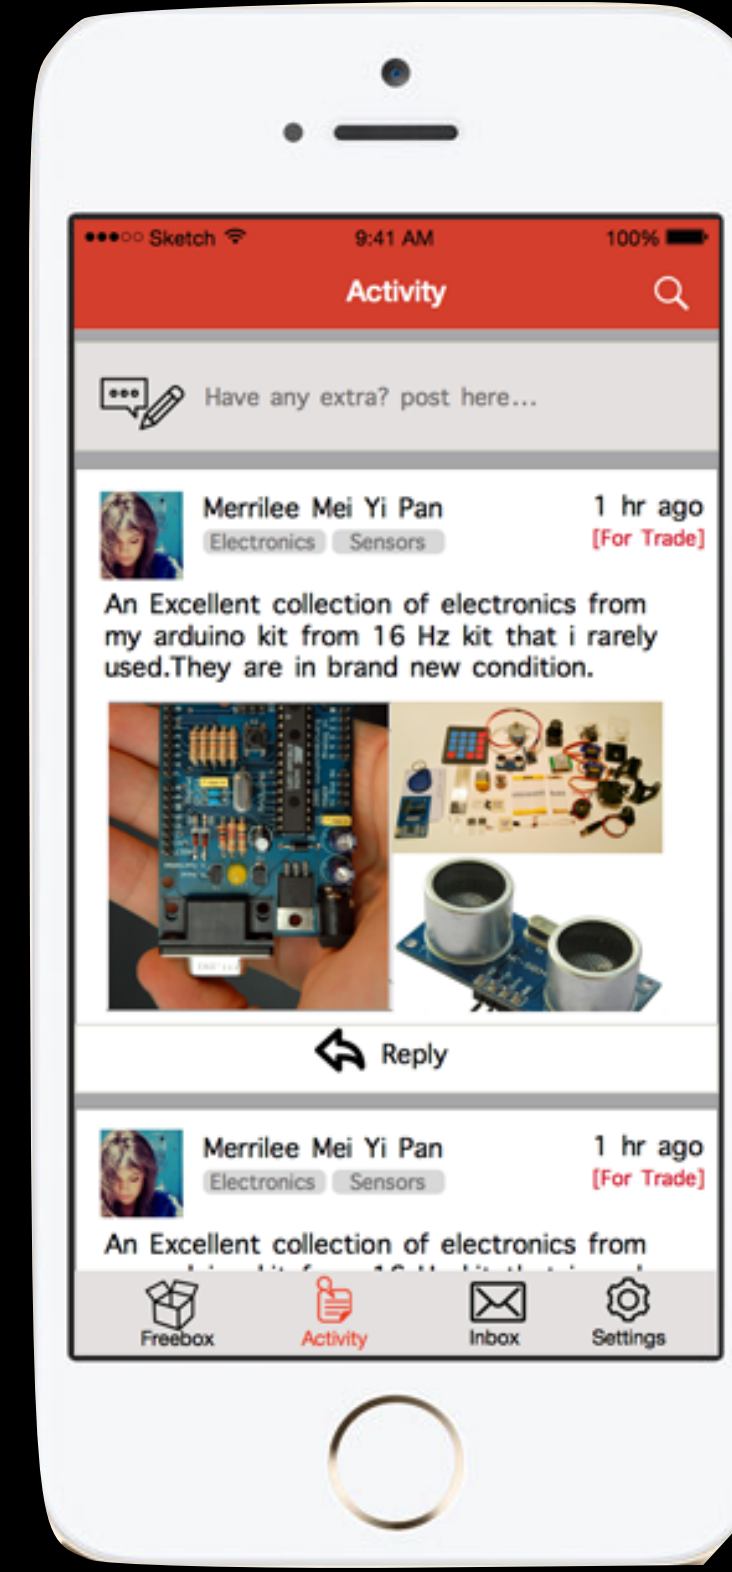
●●●○○ Sketch 9:41 AM 100%

Activity

Have any extra? post here...

Merrilee Mei Yi Pan
1 hr ago
Electronics Sensors
[For Trade]

An Excellent collection of electronics from my arduino kit from 16 Hz kit that i rarely used.They are in brand new condition.

Reply

Merrilee Mei Yi Pan
1 hr ago
Electronics Sensors
[For Trade]

An Excellent collection of electronics from

Freebox Activity Inbox Settings